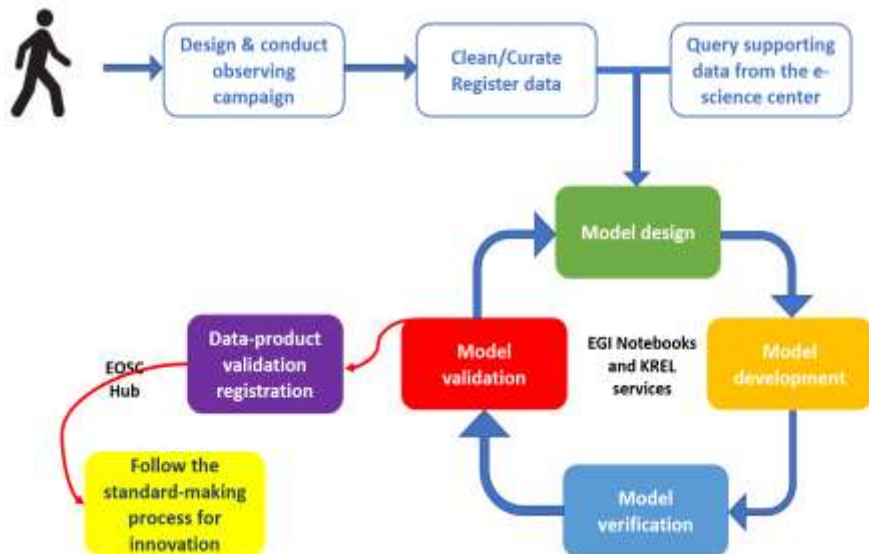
Design & conduct observing campaign

Clean/Curate Register data

Query supporting data from the e-science center

Model design

Model development

Model verification

Model validation

EGI Notebooks and KREL services

Data-product validation registration

EOSC Hub

Follow the standard-making process for innovation